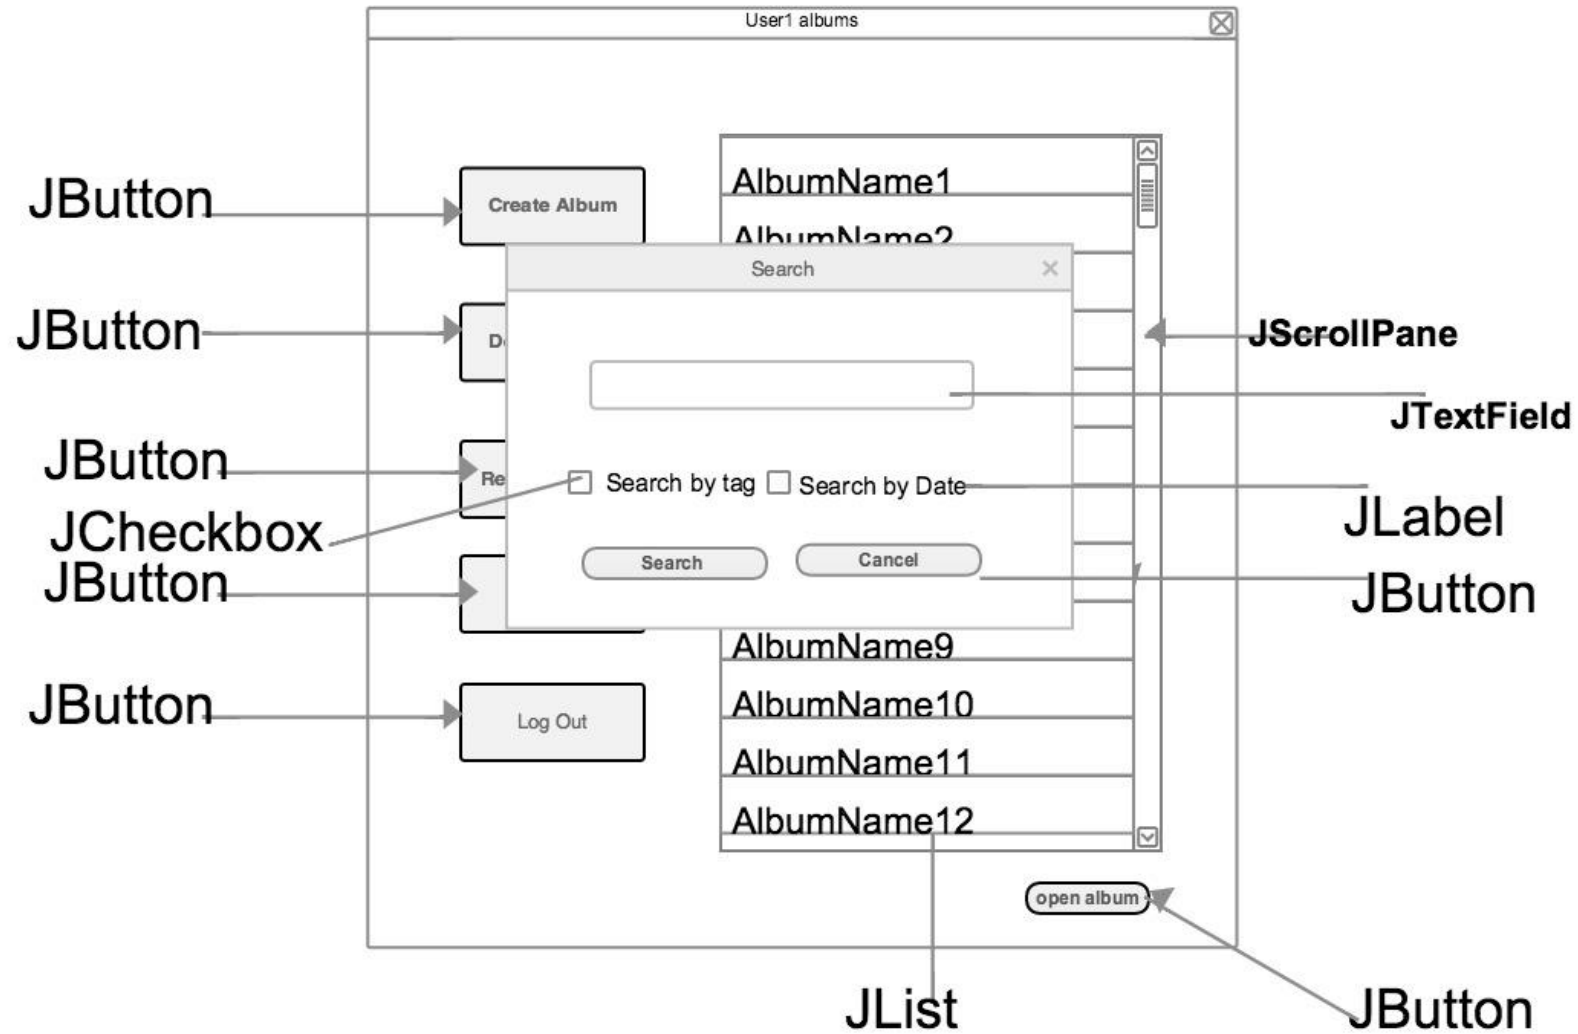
User1 albums

JButton
Create Album

AlbumName1
AlbumName2

Search

JButton
D

JScrollPane

JTextField

JButton
Re

Search by tag
Search by Date

JLabel

JCheckbox

JButton

Search
Cancel

JButton

AlbumName9

JButton
Log Out

AlbumName10
AlbumName11
AlbumName12

open album

JList
JButton